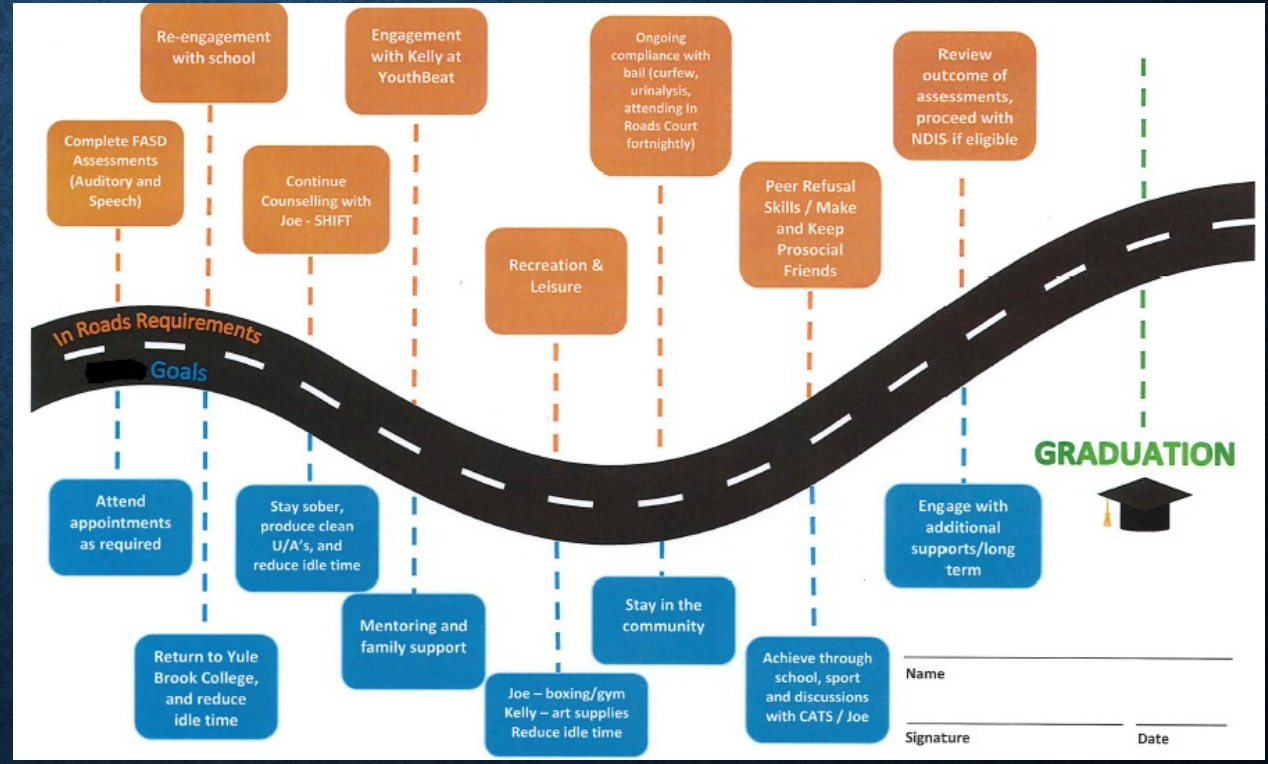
Re-engagement with school

Engagement with Kelly at YouthBeat

Ongoing compliance with bail (curfew, urinalysis, attending In Roads Court fortnightly)

Review outcome of assessments, proceed with NDIS if eligible

Complete FASD Assessments (Auditory and Speech)

Continue Counselling with Joe - SHIFT

Peer Refusal Skills / Make and Keep Prosocial Friends

Recreation & Leisure

In Roads Requirements

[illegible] Goals

GRADUATION

Attend appointments as required

Stay sober, produce clean U/A's, and reduce idle time

Engage with additional supports/long term

Stay in the community

Mentoring and family support

Return to Yule Brook College, and reduce idle time

Joe – boxing/gym
Kelly – art supplies
Reduce idle time

Achieve through school, sport and discussions with CATS / Joe

Name

Signature

Date